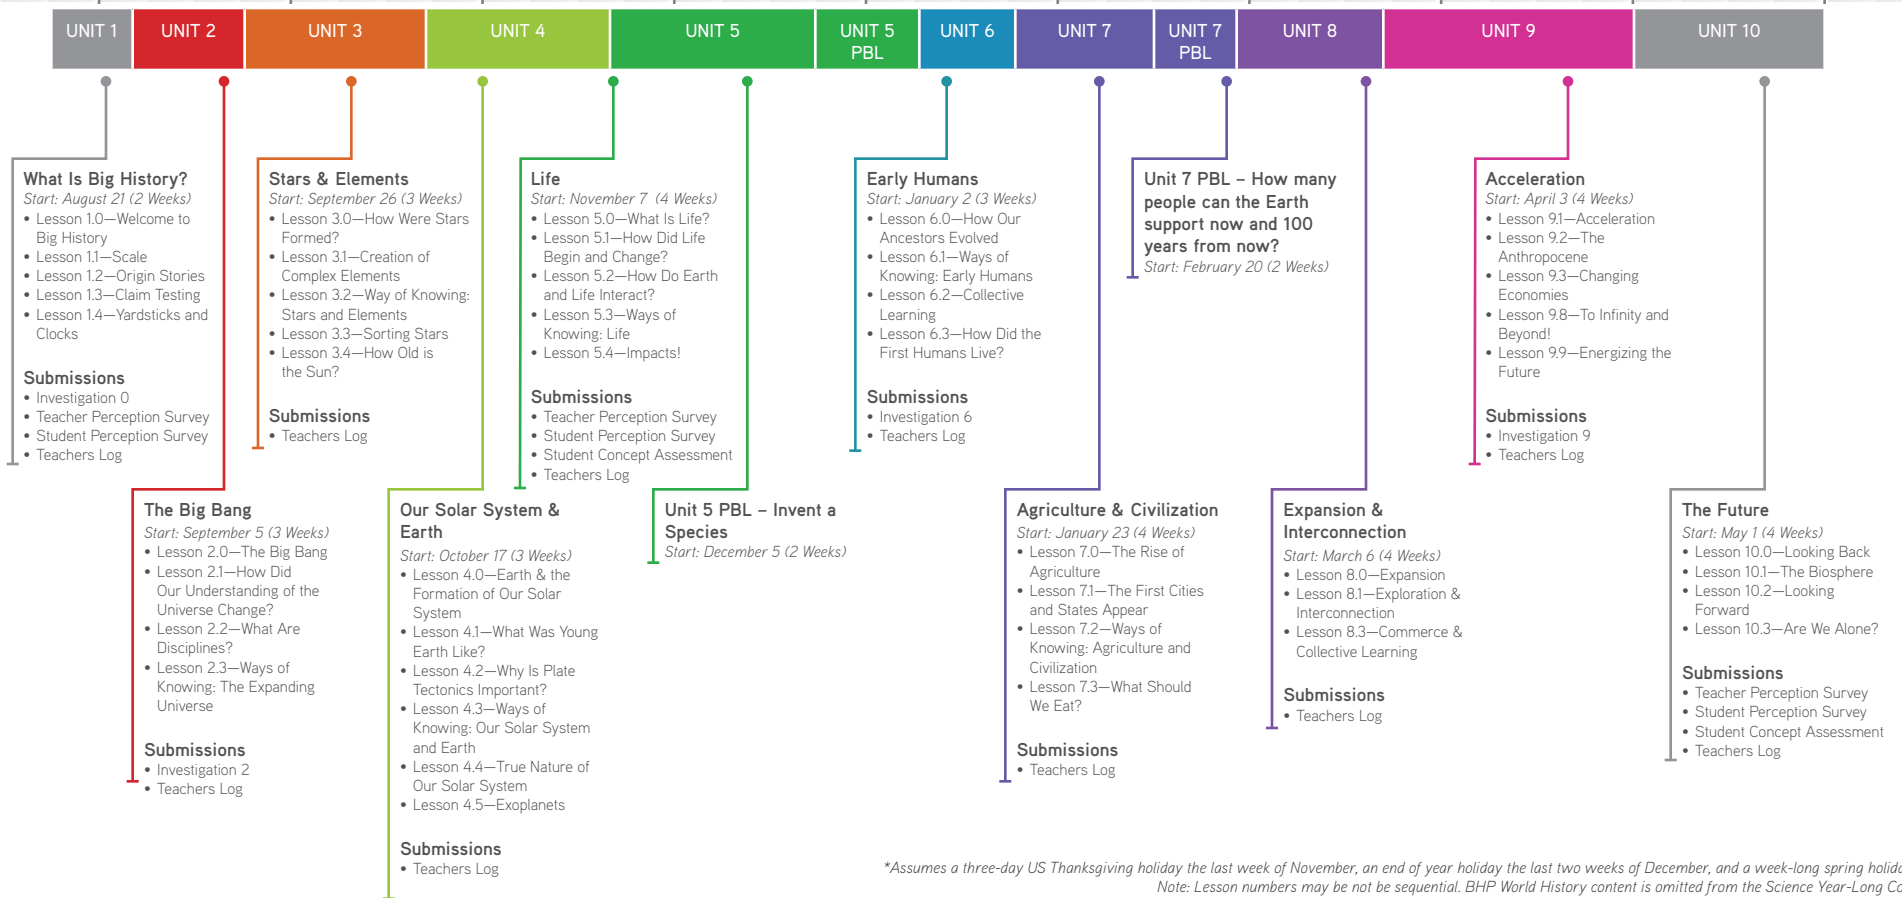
UNIT 1 | UNIT 2 | UNIT 3 | UNIT 4 | UNIT 5 | UNIT 5 PBL | UNIT 6 | UNIT 7 | UNIT 7 PBL | UNIT 8 | UNIT 9 | UNIT 10

What Is Big History?
Start: August 21 (2 Weeks)
• Lesson 1.0—Welcome to Big History
• Lesson 1.1—Scale
• Lesson 1.2—Origin Stories
• Lesson 1.3—Claim Testing
• Lesson 1.4—Yardsticks and Clocks

Submissions
• Investigation 0
• Teacher Perception Survey
• Student Perception Survey
• Teachers Log

The Big Bang
Start: September 5 (3 Weeks)
• Lesson 2.0—The Big Bang
• Lesson 2.1—How Did Our Understanding of the Universe Change?
• Lesson 2.2—What Are Disciplines?
• Lesson 2.3—Ways of Knowing: The Expanding Universe

Submissions
• Investigation 2
• Teachers Log

Stars & Elements
Start: September 26 (3 Weeks)
• Lesson 3.0—How Were Stars Formed?
• Lesson 3.1—Creation of Complex Elements
• Lesson 3.2—Way of Knowing: Stars and Elements
• Lesson 3.3—Sorting Stars
• Lesson 3.4—How Old is the Sun?

Submissions
• Teachers Log

Our Solar System & Earth
Start: October 17 (3 Weeks)
• Lesson 4.0—Earth & the Formation of Our Solar System
• Lesson 4.1—What Was Young Earth Like?
• Lesson 4.2—Why Is Plate Tectonics Important?
• Lesson 4.3—Ways of Knowing: Our Solar System and Earth
• Lesson 4.4—True Nature of Our Solar System
• Lesson 4.5—Exoplanets

Submissions
• Teachers Log

Life
Start: November 7 (4 Weeks)
• Lesson 5.0—What Is Life?
• Lesson 5.1—How Did Life Begin and Change?
• Lesson 5.2—How Do Earth and Life Interact?
• Lesson 5.3—Ways of Knowing: Life
• Lesson 5.4—Impacts!

Submissions
• Teacher Perception Survey
• Student Perception Survey
• Student Concept Assessment
• Teachers Log

Unit 5 PBL – Invent a Species
Start: December 5 (2 Weeks)

Early Humans
Start: January 2 (3 Weeks)
• Lesson 6.0—How Our Ancestors Evolved
• Lesson 6.1—Ways of Knowing: Early Humans
• Lesson 6.2—Collective Learning
• Lesson 6.3—How Did the First Humans Live?

Submissions
• Investigation 6
• Teachers Log

Agriculture & Civilization
Start: January 23 (4 Weeks)
• Lesson 7.0—The Rise of Agriculture
• Lesson 7.1—The First Cities and States Appear
• Lesson 7.2—Ways of Knowing: Agriculture and Civilization
• Lesson 7.3—What Should We Eat?

Submissions
• Teachers Log

Unit 7 PBL – How many people can the Earth support now and 100 years from now?
Start: February 20 (2 Weeks)

Expansion & Interconnection
Start: March 6 (4 Weeks)
• Lesson 8.0—Expansion
• Lesson 8.1—Exploration & Interconnection
• Lesson 8.3—Commerce & Collective Learning

Submissions
• Teachers Log

Acceleration
Start: April 3 (4 Weeks)
• Lesson 9.1—Acceleration
• Lesson 9.2—The Anthropocene
• Lesson 9.3—Changing Economies
• Lesson 9.8—To Infinity and Beyond!
• Lesson 9.9—Energizing the Future

Submissions
• Investigation 9
• Teachers Log

The Future
Start: May 1 (4 Weeks)
• Lesson 10.0—Looking Back
• Lesson 10.1—The Biosphere
• Lesson 10.2—Looking Forward
• Lesson 10.3—Are We Alone?

Submissions
• Teacher Perception Survey
• Student Perception Survey
• Student Concept Assessment
• Teachers Log

*Assumes a three-day US Thanksgiving holiday the last week of November, an end of year holiday the last two weeks of December, and a week-long spring holid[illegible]
Note: Lesson numbers may be not be sequential. BHP World History content is omitted from the Science Year-Long C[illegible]